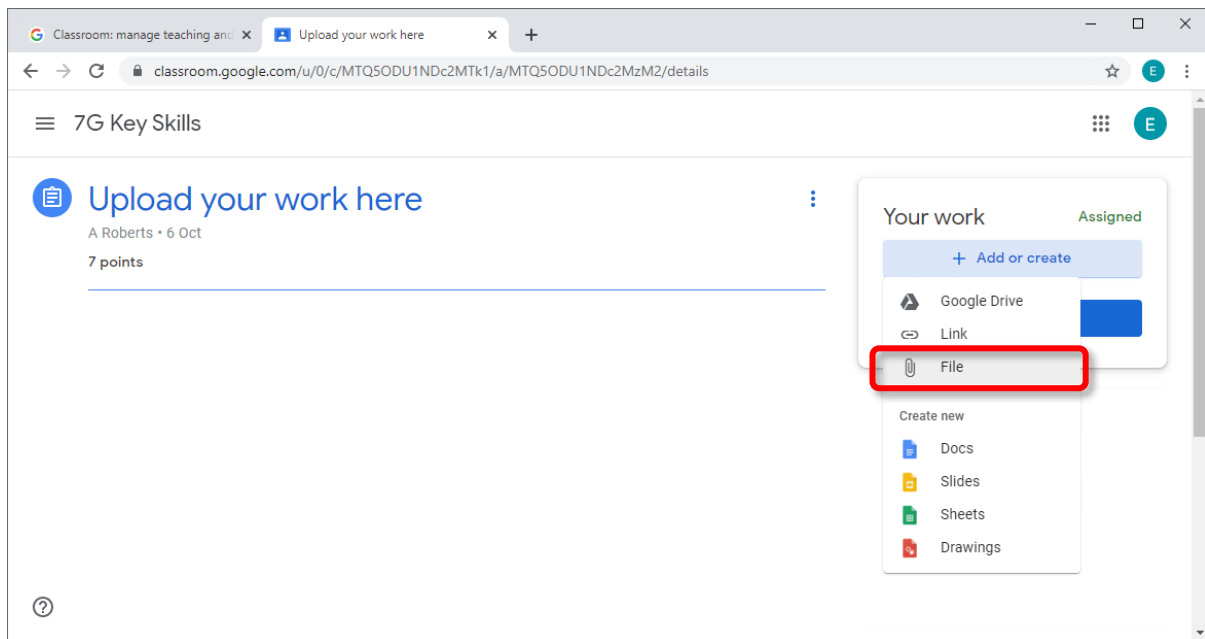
Classroom: manage teaching anc
Upload your work here
classroom.google.com/u/0/c/MTQ5ODU1NDc2MTk1/a/MTQ5ODU1NDc2MzM2/details
E
7G Key Skills
E
Upload your work here
A Roberts • 6 Oct
7 points
Your work
Assigned
+ Add or create
Google Drive
Link
File
Create new
Docs
Slides
Sheets
Drawings
?